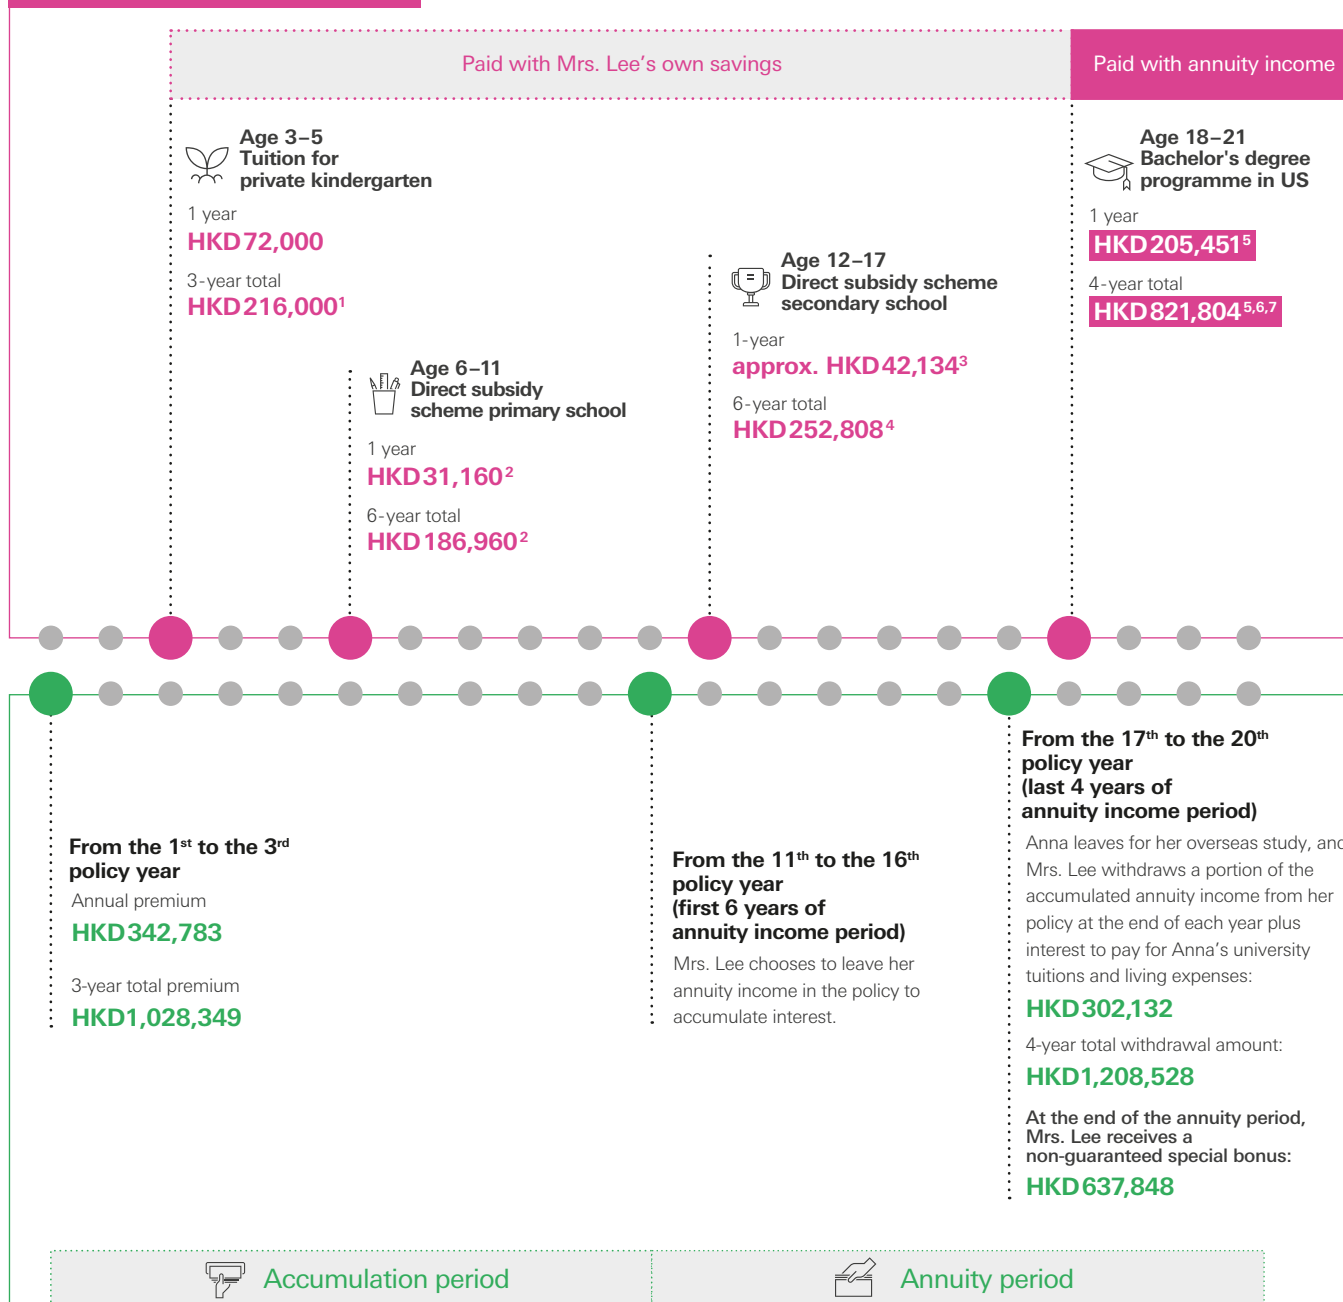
Paid with Mrs. Lee's own savings

Paid with annuity income

Age 3–5
Tuition for private kindergarten

1 year
HKD72,000

3-year total
HKD216,000$^1$

Age 6–11
Direct subsidy scheme primary school

1 year
HKD31,160$^2$

6-year total
HKD186,960$^2$

Age 12–17
Direct subsidy scheme secondary school

1-year
approx. HKD42,134$^3$

6-year total
HKD252,808$^4$

Age 18–21
Bachelor's degree programme in US

1 year
HKD205,451$^5$

4-year total
HKD821,804$^{5,6,7}$

From the 1$^{st}$ to the 3$^{rd}$ policy year

Annual premium
HKD342,783

3-year total premium
HKD1,028,349

From the 11$^{th}$ to the 16$^{th}$ policy year
(first 6 years of annuity income period)

Mrs. Lee chooses to leave her annuity income in the policy to accumulate interest.

From the 17$^{th}$ to the 20$^{th}$ policy year
(last 4 years of annuity income period)

Anna leaves for her overseas study, and Mrs. Lee withdraws a portion of the accumulated annuity income from her policy at the end of each year plus interest to pay for Anna's university tuitions and living expenses:

HKD302,132

4-year total withdrawal amount:
HKD1,208,528

At the end of the annuity period, Mrs. Lee receives a non-guaranteed special bonus:
HKD637,848

Accumulation period

Annuity period